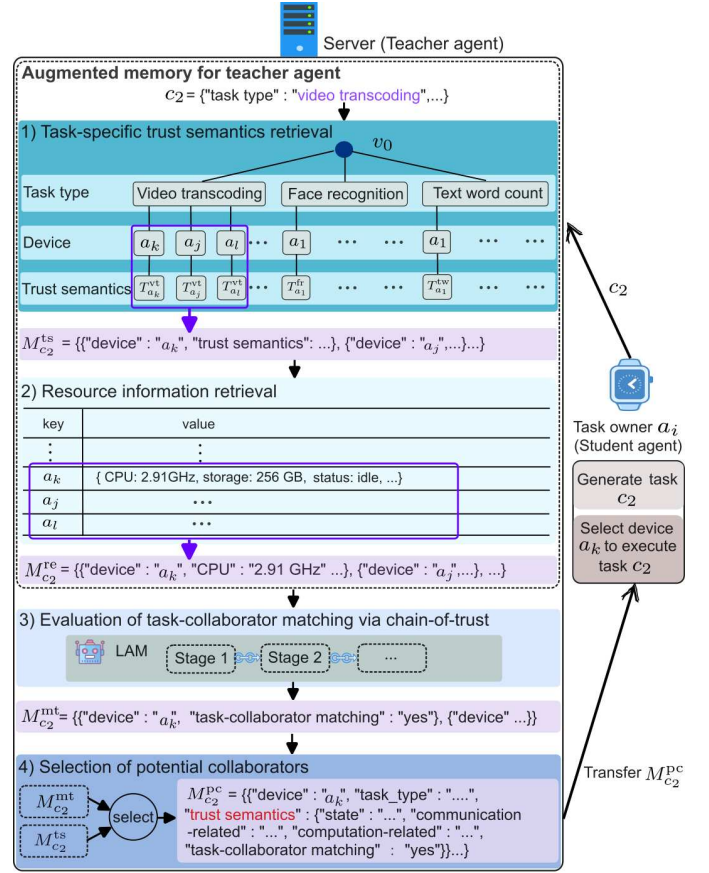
Server (Teacher agent)

Augmented memory for teacher agent

$c_2$ = {"task type" : "video transcoding",...}

1) Task-specific trust semantics retrieval

$v_0$

Task type | Video transcoding | Face recognition | Text word count

Device | $a_k$ | $a_j$ | $a_l$ | ··· | $a_1$ | ··· | ··· | $a_1$ | ··· | ···

Trust semantics | $T^{vt}_{a_k}$ | $T^{vt}_{a_j}$ | $T^{vt}_{a_l}$ | ··· | $T^{fr}_{a_1}$ | ··· | ··· | $T^{tw}_{a_1}$ | ··· | ···

$M^{ts}_{c_2}$ = {{"device" : "$a_k$", "trust semantics": ...}, {"device" : "$a_j$",...}...}

2) Resource information retrieval

| key | value |
|---|---|
| ⋮ | ⋮ |
| $a_k$ | { CPU: 2.91GHz, storage: 256 GB, status: idle, ...} |
| $a_j$ | ··· |
| $a_l$ | ··· |

$M^{re}_{c_2}$ = {{"device" : "$a_k$", "CPU" : "2.91 GHz" ...}, {"device" : "$a_j$",...}, ...}

3) Evaluation of task-collaborator matching via chain-of-trust

LAM Stage 1 Stage 2 ···

$M^{mt}_{c_2}$= {{"device" : "$a_k$", "task-collaborator matching" : "yes"}, {"device" ...}}

4) Selection of potential collaborators

$M^{mt}_{c_2}$ $M^{ts}_{c_2}$ select

$M^{pc}_{c_2}$ = {{"device" : "$a_k$", "task_type" : "....", "trust semantics" : {"state" : "...", "communication -related" : "...", "computation-related" : "...", "task-collaborator matching" : "yes"}}...}

$c_2$

Task owner $a_i$ (Student agent)

Generate task $c_2$

Select device $a_k$ to execute task $c_2$

Transfer $M^{pc}_{c_2}$